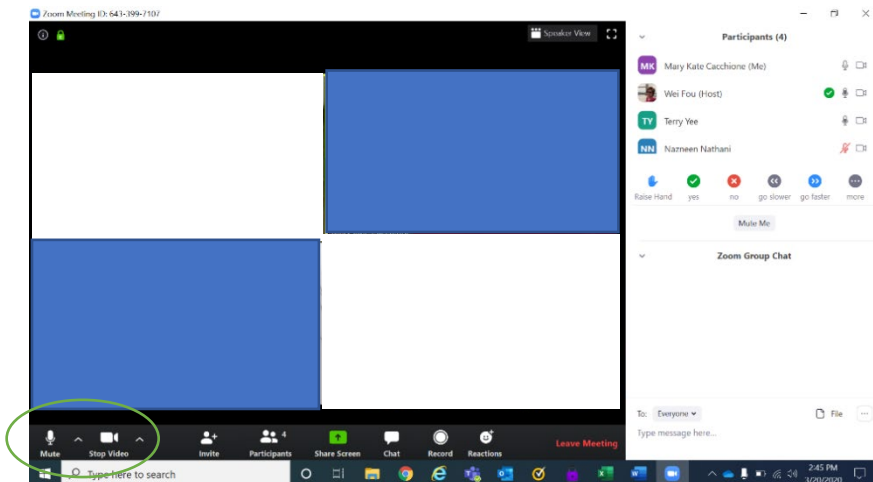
Zoom Meeting ID: 643-399-7107

Speaker View

Participants (4)

MK Mary Kate Cacchione (Me)

Wei Fou (Host)

TY Terry Yee

NN Nazneen Nathani

Raise Hand yes no go slower go faster more

Mute Me

Zoom Group Chat

To: Everyone File

Type message here...

Mute Stop Video Invite Participants 4 Share Screen Chat Record Reactions Leave Meeting

Type here to search

2:45 PM 3/20/2020